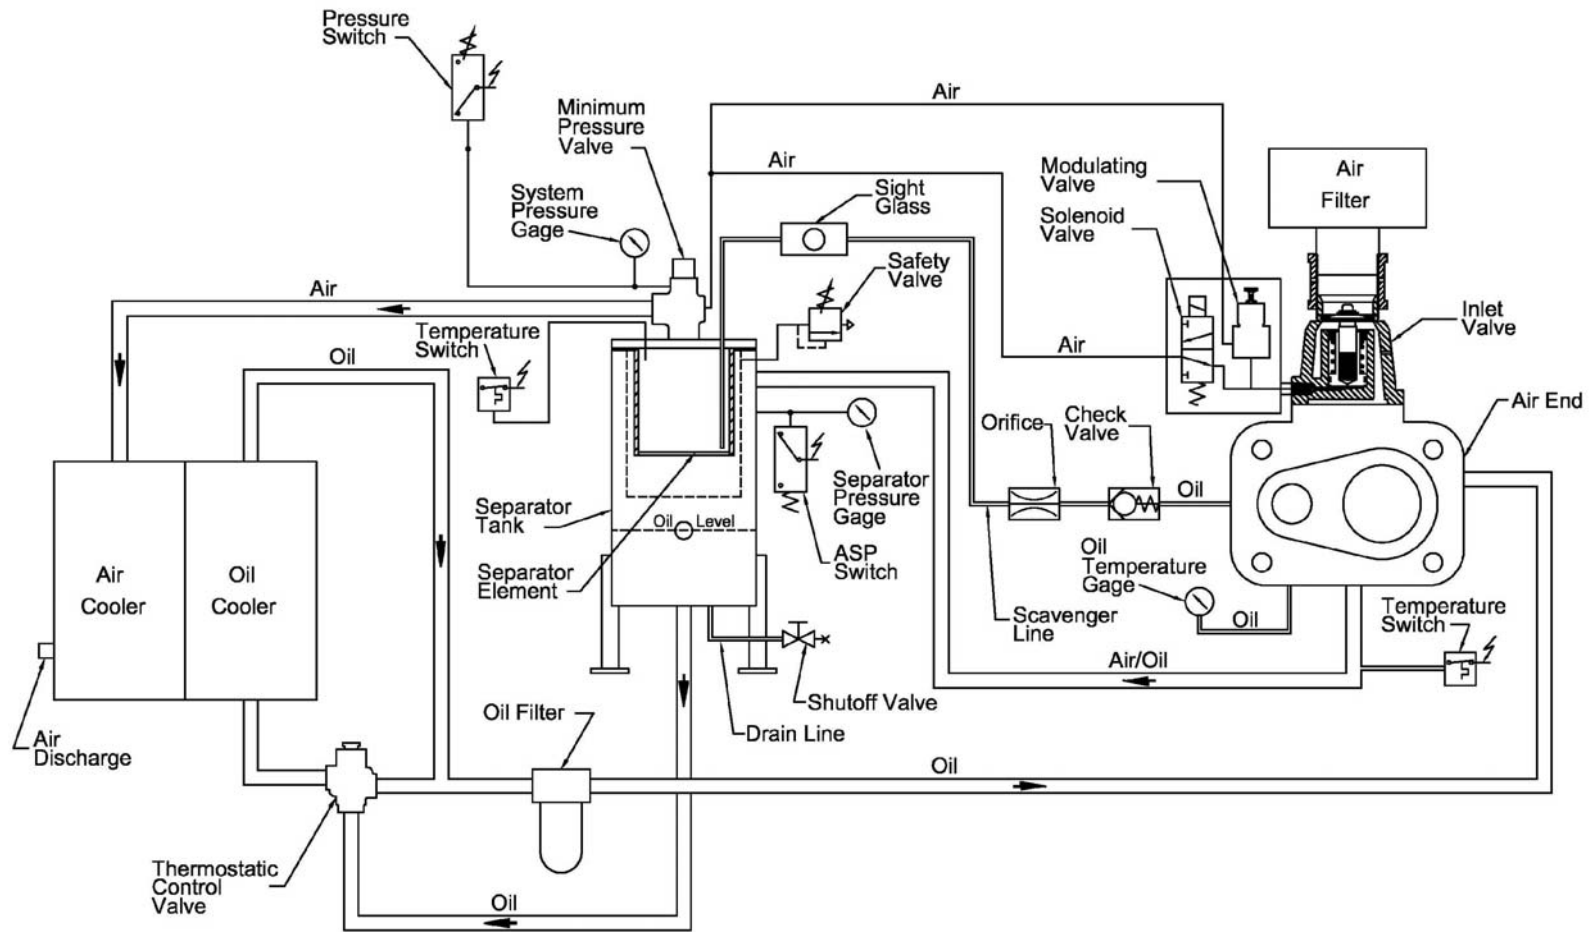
Pressure Switch

Air

Minimum Pressure Valve

Air

Air Filter

Modulating Valve

Sight Glass

System Pressure Gage

Solenoid Valve

Safety Valve

Air

Inlet Valve

Air

Temperature Switch

Oil

Air End

Orifice

Check Valve

Oil

Separator Pressure Gage

Separator Tank

Oil Level

Air Cooler

Oil Cooler

Separator Element

ASP Switch

Oil Temperature Gage

Scavenger Line

Oil

Temperature Switch

Air/Oil

Shutoff Valve

Oil Filter

Drain Line

Air Discharge

Oil

Thermostatic Control Valve

Oil